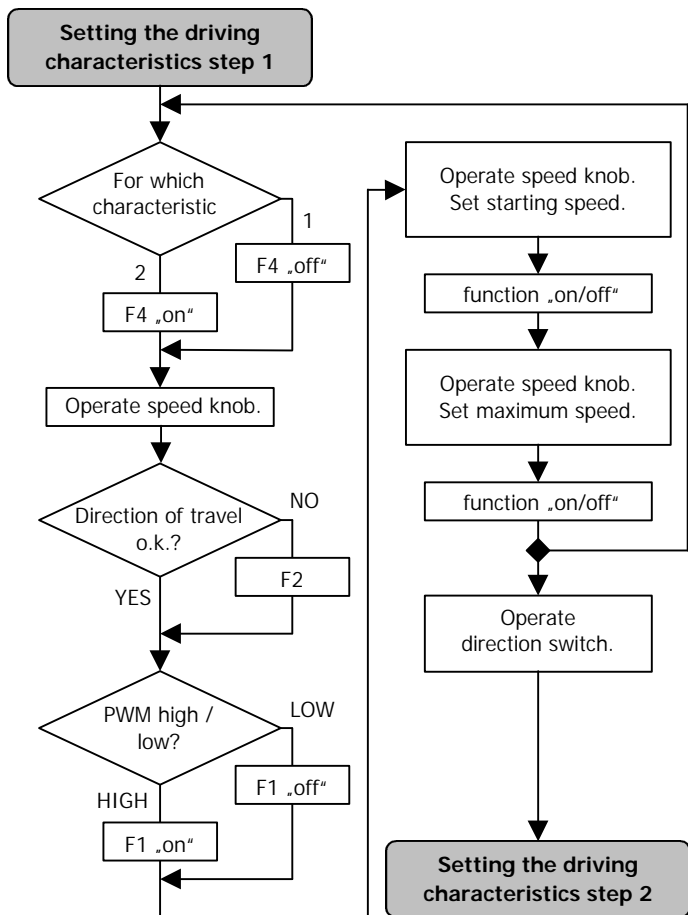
Setting the driving characteristics step 1

For which characteristic

1

F4 „off"

2

F4 „on"

Operate speed knob.

Direction of travel o.k.?

NO

F2

YES

PWM high / low?

LOW

F1 „off"

HIGH

F1 „on"

Operate speed knob. Set starting speed.

function „on/off"

Operate speed knob. Set maximum speed.

function „on/off"

Operate direction switch.

Setting the driving characteristics step 2